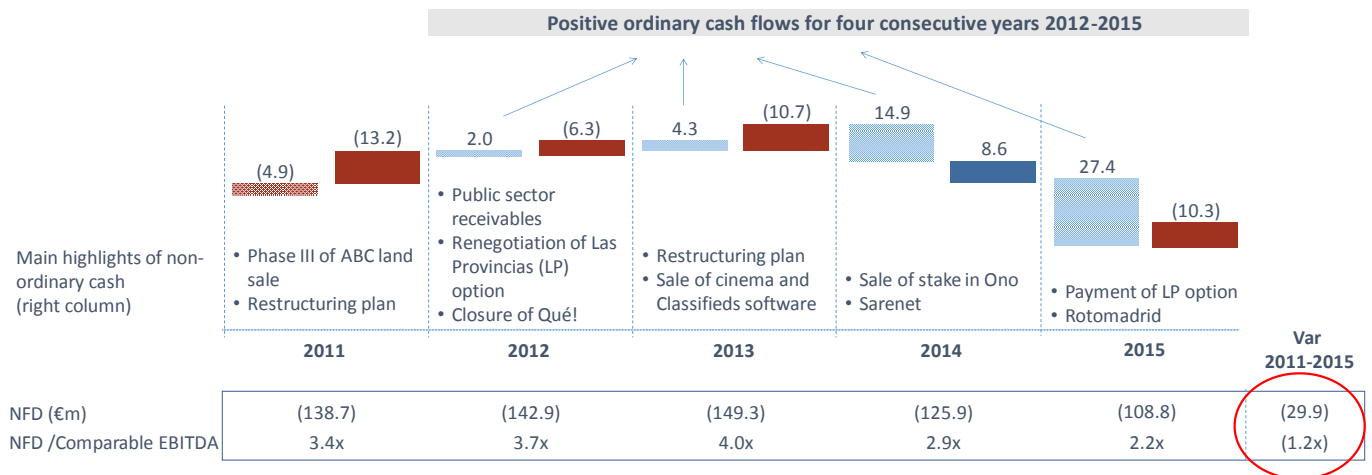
Positive ordinary cash flows for four consecutive years 2012-2015

(4.9)
(13.2)
2.0
(6.3)
4.3
(10.7)
14.9
8.6
27.4
(10.3)

Main highlights of non-ordinary cash (right column)

• Phase III of ABC land sale
• Restructuring plan

• Public sector receivables
• Renegotiation of Las Provincias (LP) option
• Closure of Qué!

• Restructuring plan
• Sale of cinema and Classifieds software

• Sale of stake in Ono
• Sarenet

• Payment of LP option
• Rotomadrid

| | 2011 | 2012 | 2013 | 2014 | 2015 | Var 2011-2015 |
|---|---|---|---|---|---|---|
| NFD (€m) | (138.7) | (142.9) | (149.3) | (125.9) | (108.8) | (29.9) |
| NFD /Comparable EBITDA | 3.4x | 3.7x | 4.0x | 2.9x | 2.2x | (1.2x) |